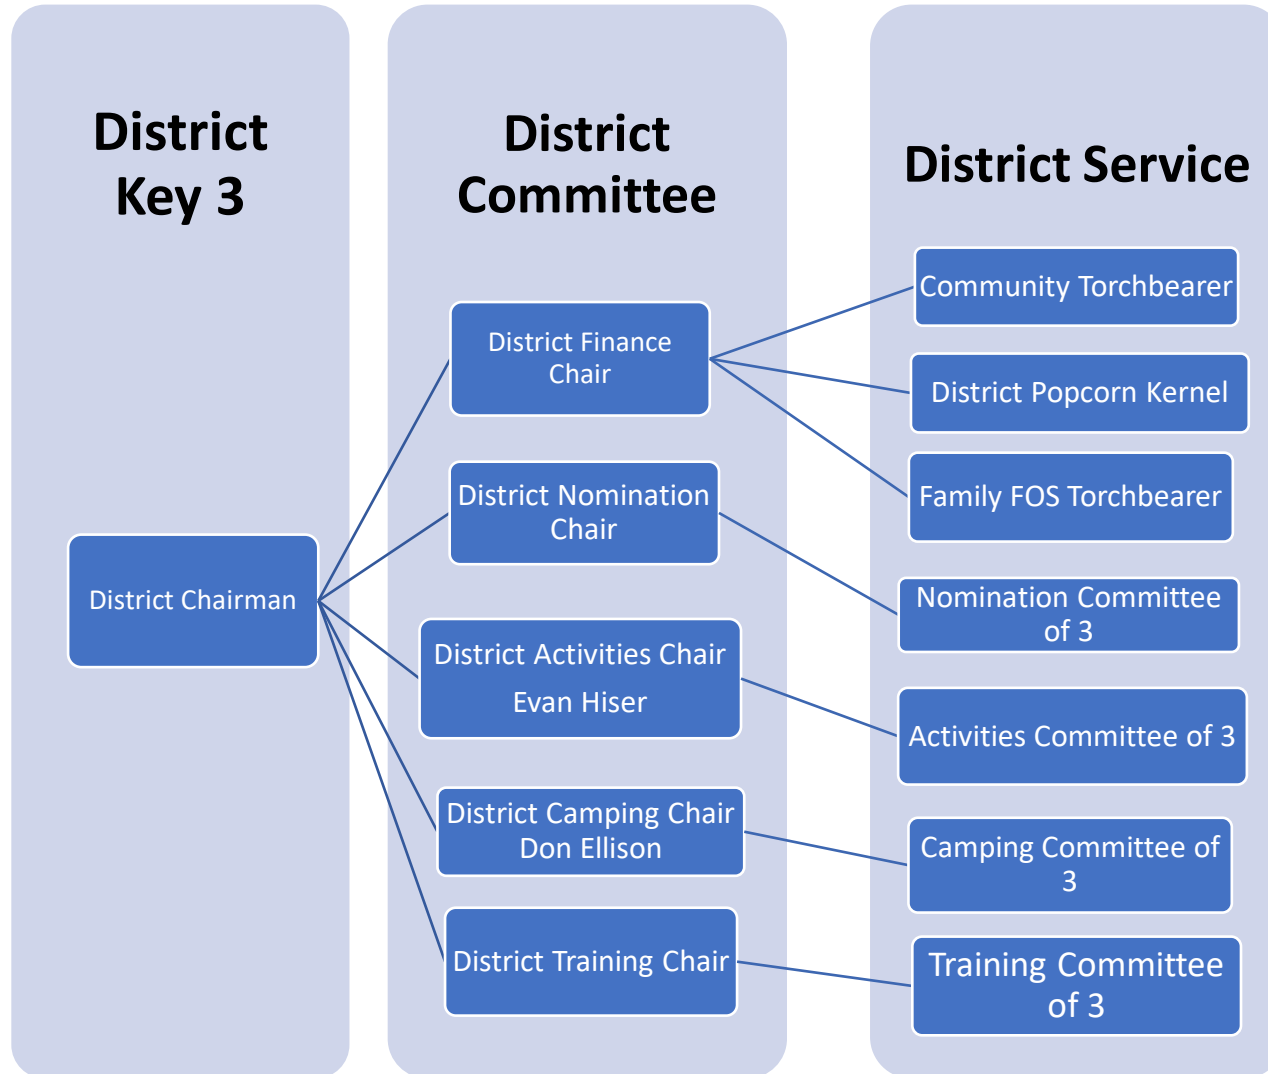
District Key 3

District Chairman

District Committee

District Finance Chair

District Nomination Chair

District Activities Chair
Evan Hiser

District Camping Chair
Don Ellison

District Training Chair

District Service

Community Torchbearer

District Popcorn Kernel

Family FOS Torchbearer

Nomination Committee of 3

Activities Committee of 3

Camping Committee of 3

Training Committee of 3